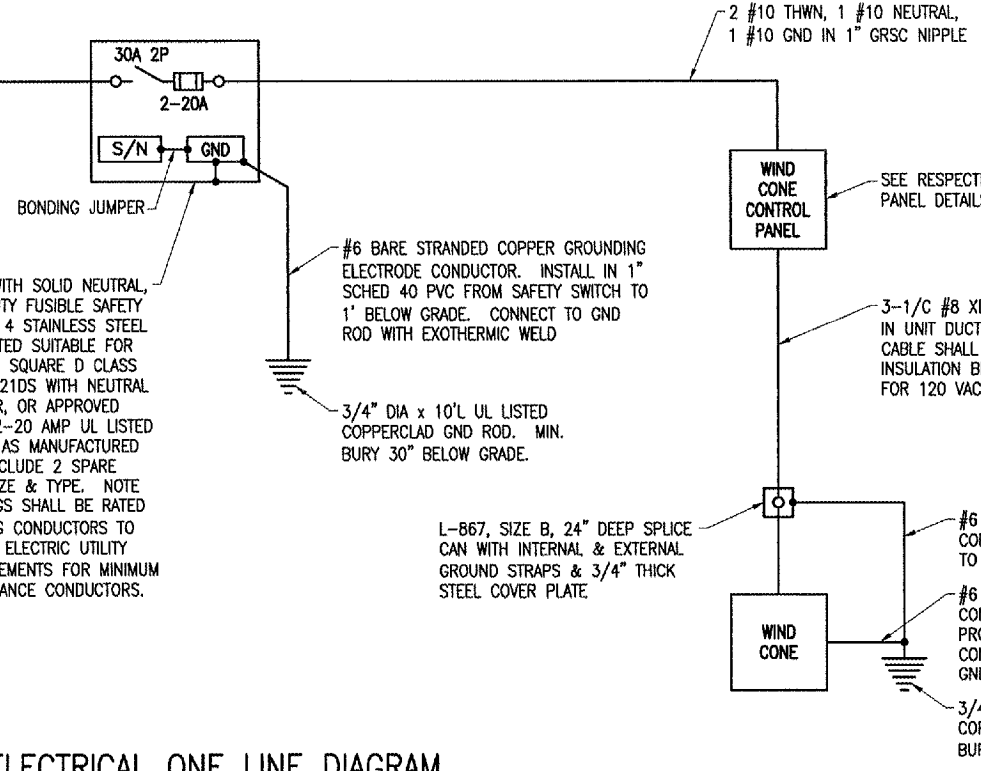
2 #10 THWN, 1 #10 NEUTRAL, 1 #10 GND IN 1" GRSC NIPPLE

30A 2P

2-20A

S/N

GND

BONDING JUMPER

WITH SOLID NEUTRAL, TY FUSIBLE SAFETY 4 STAINLESS STEEL TED SUITABLE FOR SQUARE D CLASS 21DS WITH NEUTRAL R, OR APPROVED 2-20 AMP UL LISTED AS MANUFACTURED CLUDE 2 SPARE ZE & TYPE. NOTE SS SHALL BE RATED S CONDUCTORS TO ELECTRIC UTILITY EMENTS FOR MINIMUM ANCE CONDUCTORS.

#6 BARE STRANDED COPPER GROUNDING ELECTRODE CONDUCTOR. INSTALL IN 1" SCHED 40 PVC FROM SAFETY SWITCH TO 1' BELOW GRADE. CONNECT TO GND ROD WITH EXOTHERMIC WELD

3/4" DIA x 10'L UL LISTED COPPERCLAD GND ROD. MIN. BURY 30" BELOW GRADE.

WIND CONE CONTROL PANEL

SEE RESPECTI PANEL DETAILS

3-1/C #8 XI IN UNIT DUCT CABLE SHALL INSULATION B FOR 120 VAC

L-867, SIZE B, 24" DEEP SPLICE CAN WITH INTERNAL & EXTERNAL GROUND STRAPS & 3/4" THICK STEEL COVER PLATE

#6 COI TO

#6 COI PRO COI GNI

WIND CONE

3/4 COI BUF

ELECTRICAL ONE LINE DIAGRAM